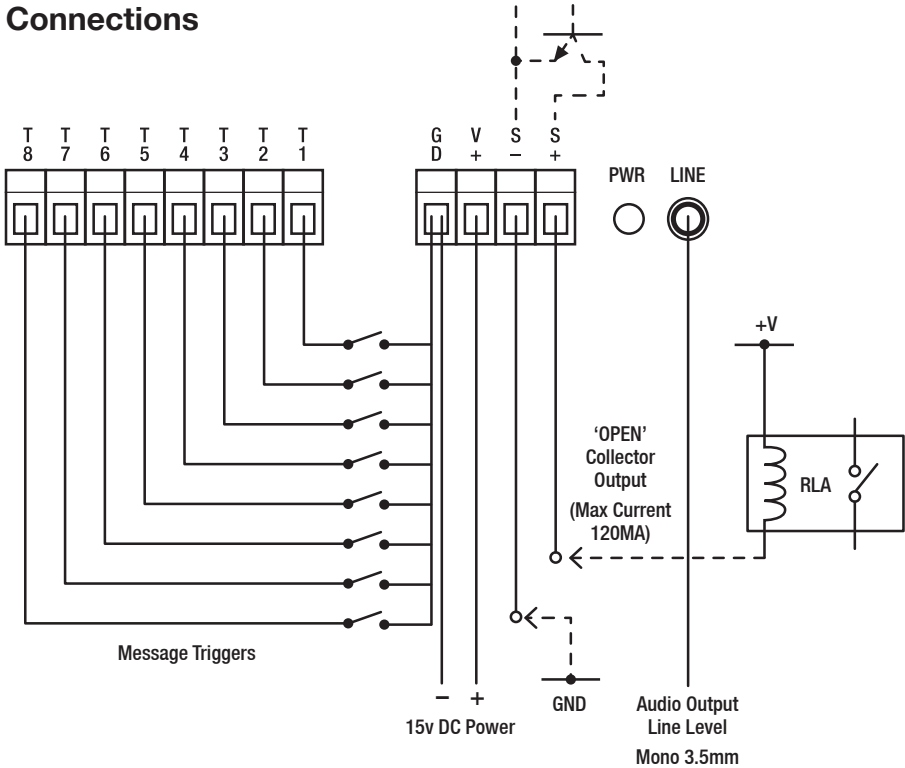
Connections

T 8 T 7 T 6 T 5 T 4 T 3 T 2 T 1

G D V + S − S +

PWR LINE

+V

'OPEN' Collector Output (Max Current 120MA)

RLA

Message Triggers

− +
15v DC Power

GND

Audio Output
Line Level
Mono 3.5mm